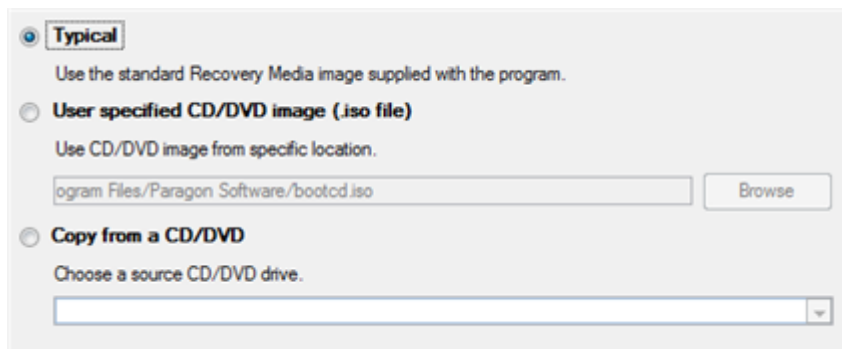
Typical

Use the standard Recovery Media image supplied with the program.

User specified CD/DVD image (.iso file)

Use CD/DVD image from specific location.

ogram Files/Paragon Software/bootcd.iso

Browse

Copy from a CD/DVD

Choose a source CD/DVD drive.